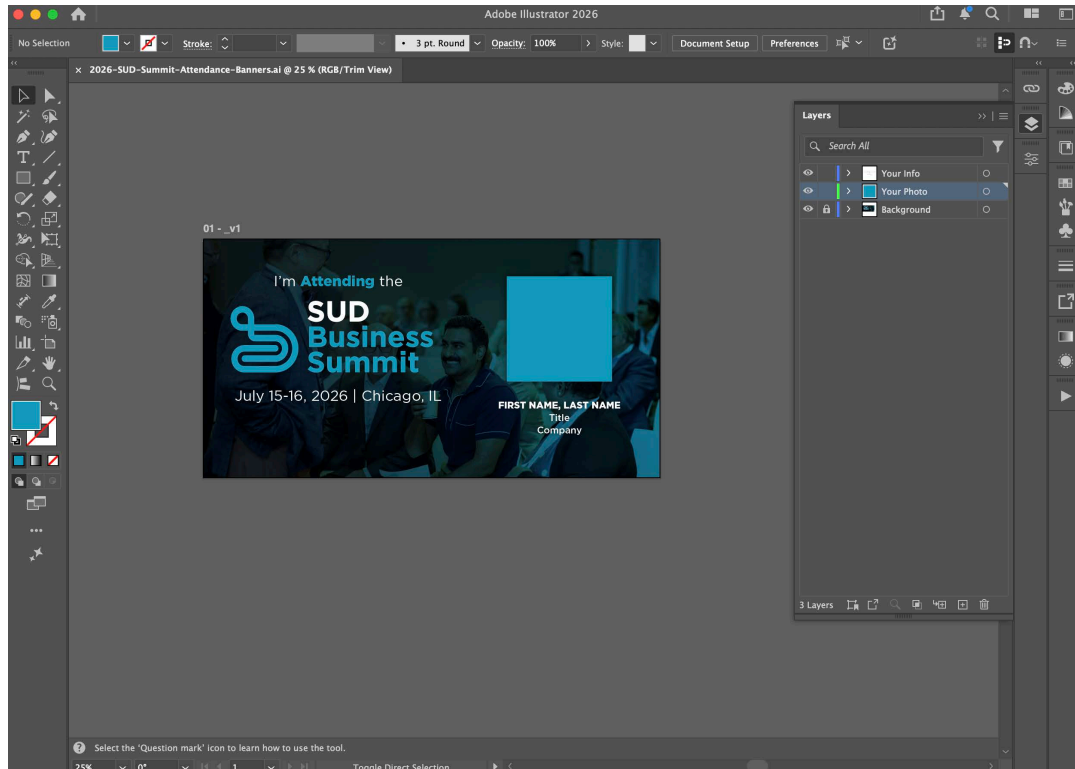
Adobe Illustrator 2026

No Selection Stroke: • 3 pt. Round Opacity: 100% Style: Document Setup Preferences

× 2026-SUD-Summit-Attendance-Banners.ai @ 25 % (RGB/Trim View)

01 - _v1

I'm Attending the

SUD Business Summit

July 15-16, 2026 | Chicago, IL

FIRST NAME, LAST NAME
Title
Company

Layers

Search All

Your Info

Your Photo

Background

3 Layers

Select the 'Question mark' icon to learn how to use the tool.

25% 0° 1 Toggle Direct Selection